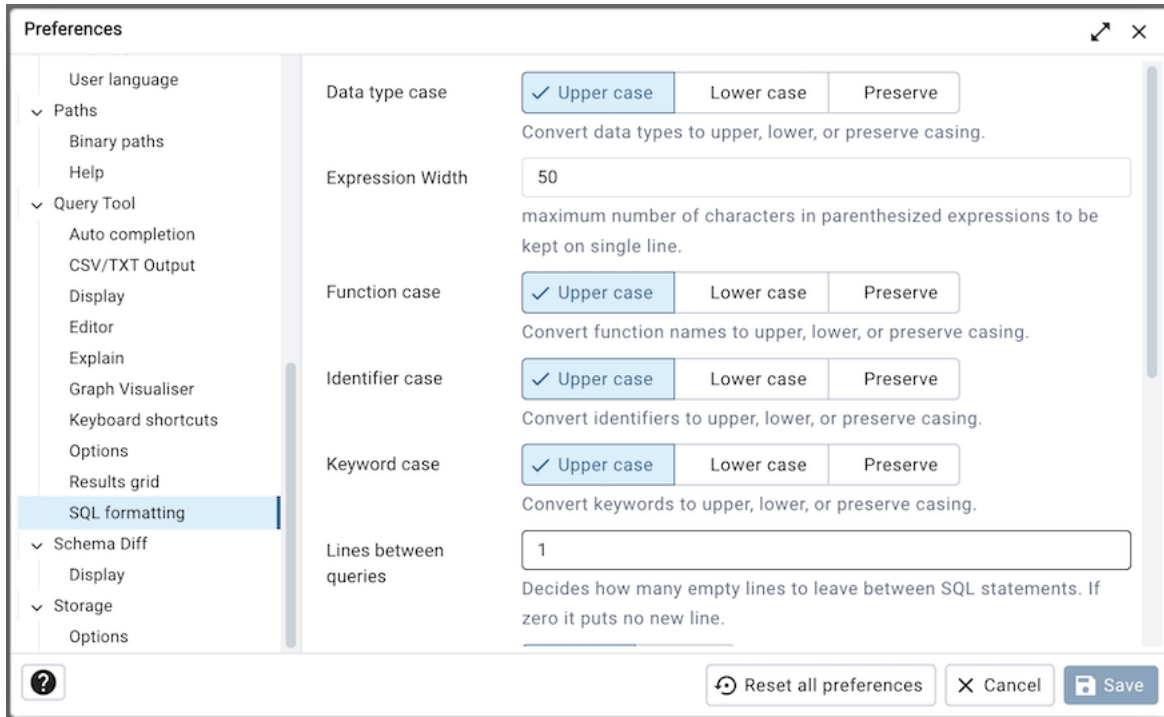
Preferences

User language
Paths
Binary paths
Help
Query Tool
Auto completion
CSV/TXT Output
Display
Editor
Explain
Graph Visualiser
Keyboard shortcuts
Options
Results grid
SQL formatting
Schema Diff
Display
Storage
Options

Data type case
✓ Upper case | Lower case | Preserve
Convert data types to upper, lower, or preserve casing.

Expression Width
50
maximum number of characters in parenthesized expressions to be kept on single line.

Function case
✓ Upper case | Lower case | Preserve
Convert function names to upper, lower, or preserve casing.

Identifier case
✓ Upper case | Lower case | Preserve
Convert identifiers to upper, lower, or preserve casing.

Keyword case
✓ Upper case | Lower case | Preserve
Convert keywords to upper, lower, or preserve casing.

Lines between queries
1
Decides how many empty lines to leave between SQL statements. If zero it puts no new line.

?
Reset all preferences
× Cancel
Save